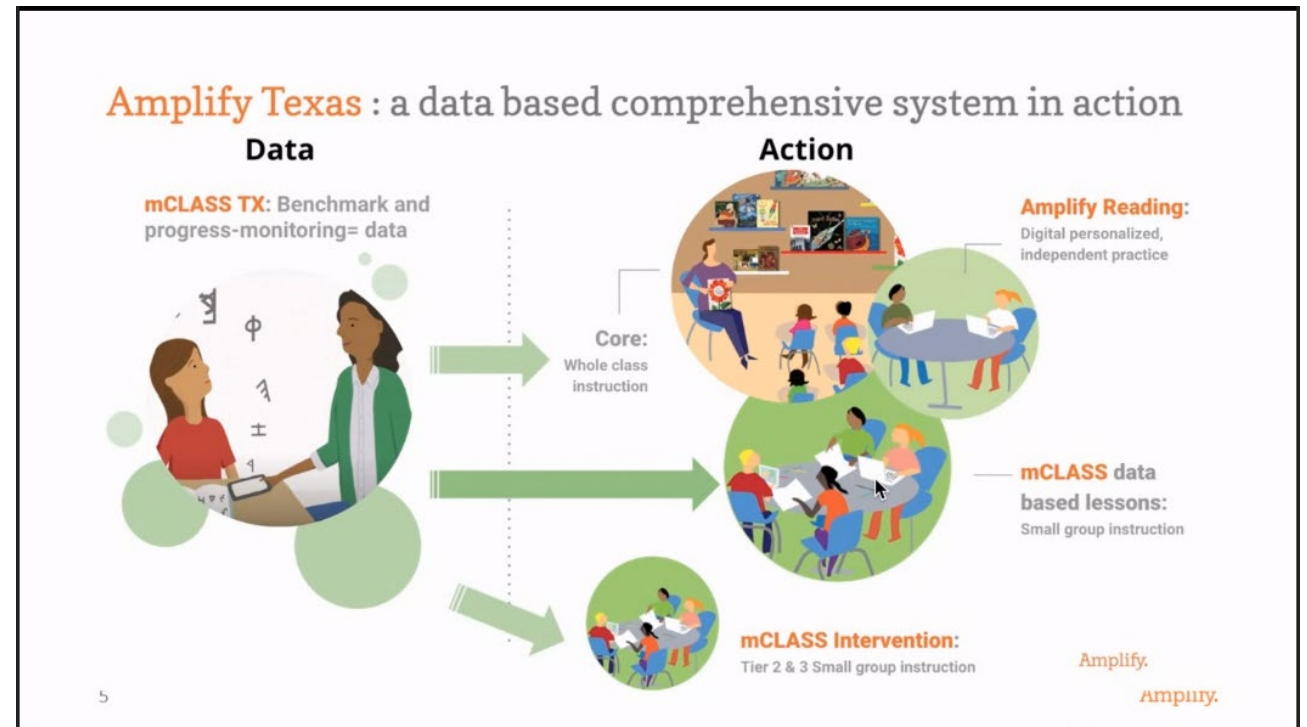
Amplify Texas : a data based comprehensive system in action

Data

mCLASS TX: Benchmark and progress-monitoring= data

Action

Amplify Reading: Digital personalized, independent practice

Core: Whole class instruction

mCLASS data based lessons: Small group instruction

mCLASS Intervention: Tier 2 & 3 Small group instruction

Amplify.

Amplify.

5